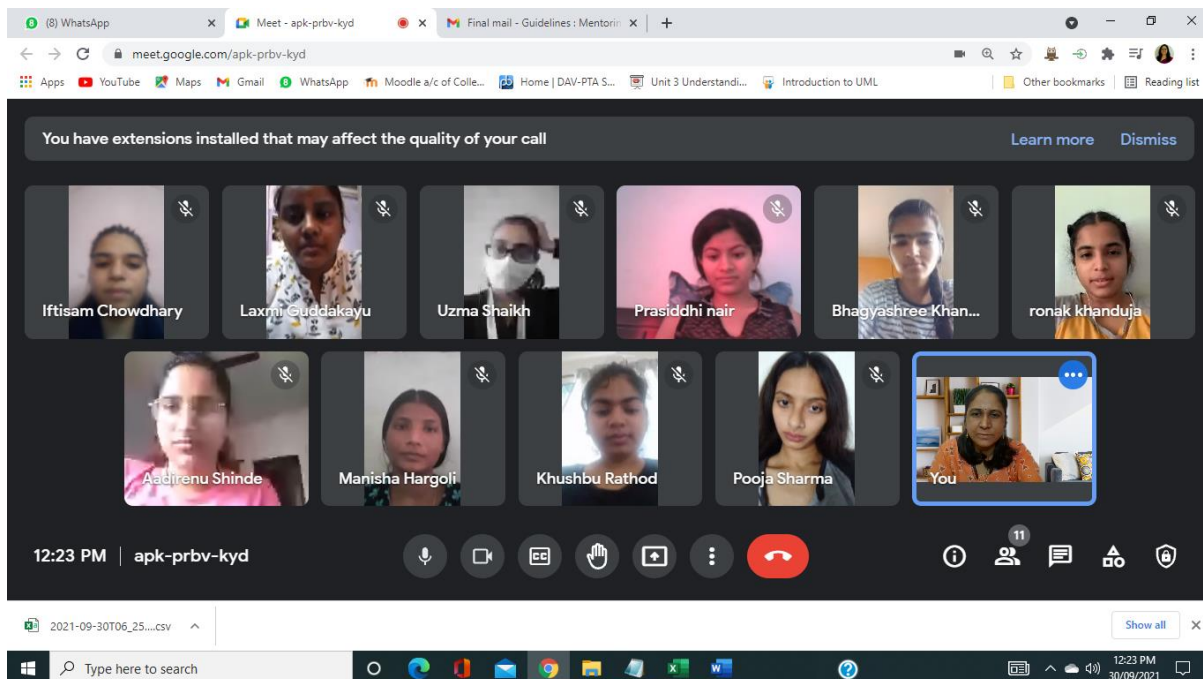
(8) WhatsApp
Meet - apk-prbv-kyd
Final mail - Guidelines : Mentorin
meet.google.com/apk-prbv-kyd
Apps YouTube Maps Gmail WhatsApp Moodle a/c of Colle... Home | DAV-PTA S... Unit 3 Understandi... Introduction to UML Other bookmarks Reading list

You have extensions installed that may affect the quality of your call
Learn more Dismiss

Iftisam Chowdhary
Laxmi Guddakayu
Uzma Shaikh
Prasiddhi nair
Bhagyashree Khan...
ronak khanduja
Aadirenu Shinde
Manisha Hargoli
Khushbu Rathod
Pooja Sharma
You

12:23 PM | apk-prbv-kyd
11

2021-09-30T06_25....csv
Show all
Type here to search
12:23 PM
30/09/2021